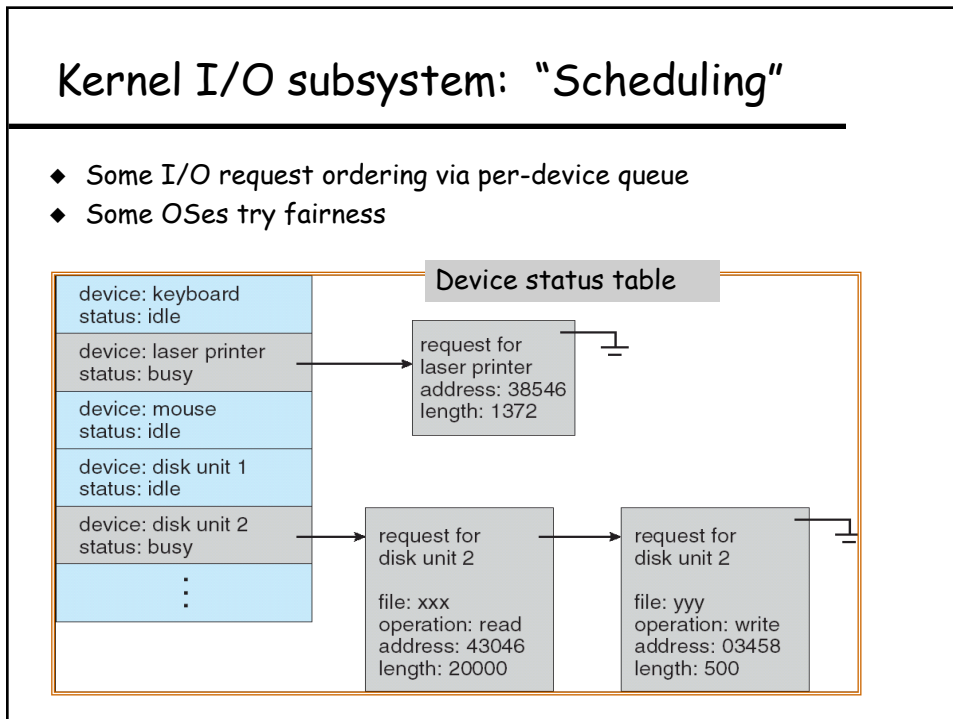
Kernel I/O subsystem: “Scheduling”

- Some I/O request ordering via per-device queue
- Some OSes try fairness

Device status table

device: keyboard
status: idle

device: laser printer
status: busy

device: mouse
status: idle

device: disk unit 1
status: idle

device: disk unit 2
status: busy

⋮

request for
laser printer
address: 38546
length: 1372

request for
disk unit 2

file: xxx
operation: read
address: 43046
length: 20000

request for
disk unit 2

file: yyy
operation: write
address: 03458
length: 500